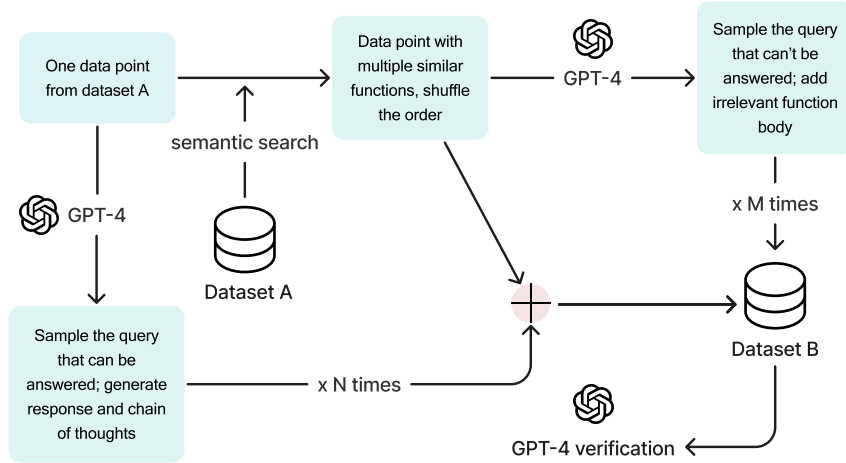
One data point from dataset A

semantic search

Data point with multiple similar functions, shuffle the order

GPT-4

Sample the query that can't be answered; add irrelevant function body

GPT-4

Dataset A

x M times

Sample the query that can be answered; generate response and chain of thoughts

x N times

Dataset B

GPT-4 verification